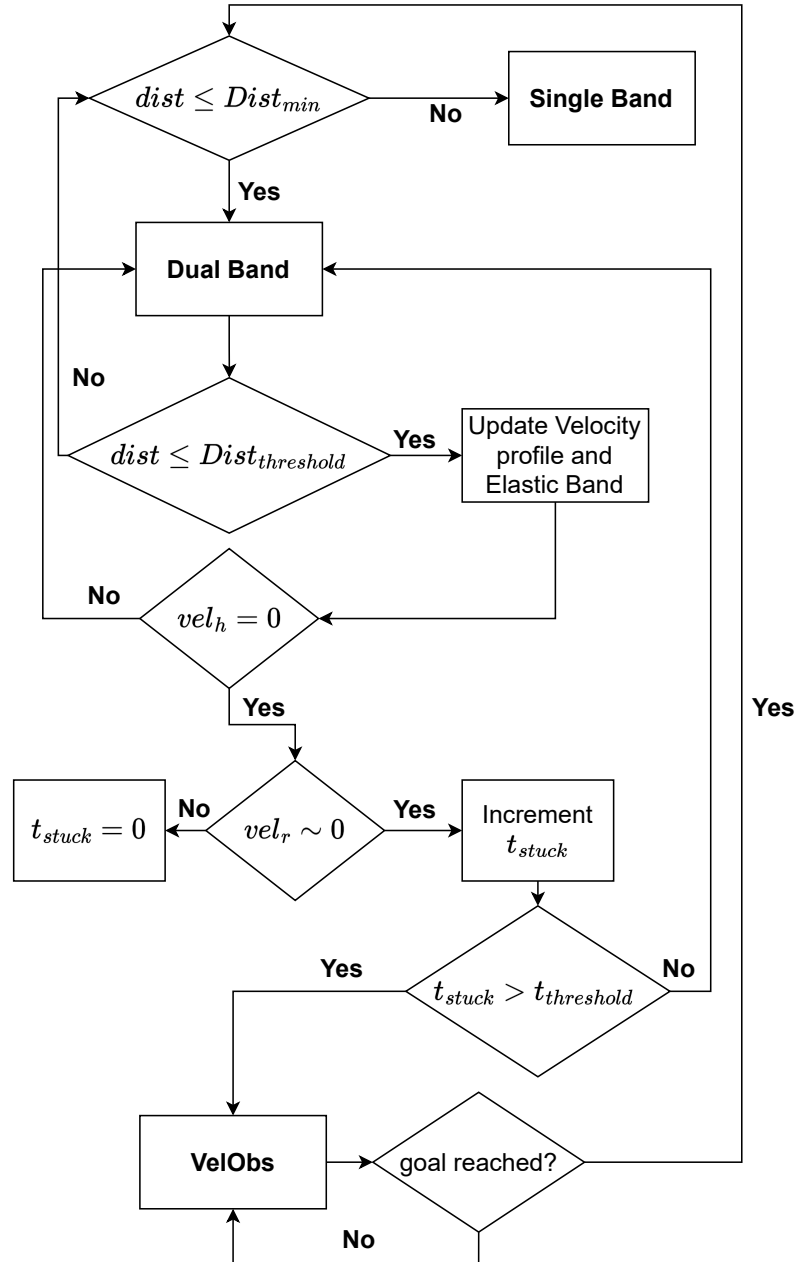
$dist \leq Dist_{min}$

No

Single Band

Yes

Dual Band

No

$dist \leq Dist_{threshold}$

Yes

Update Velocity profile and Elastic Band

No

$vel_h = 0$

Yes

Yes

$t_{stuck} = 0$

No

$vel_r \sim 0$

Yes

Increment $t_{stuck}$

Yes

$t_{stuck} > t_{threshold}$

No

VelObs

goal reached?

No